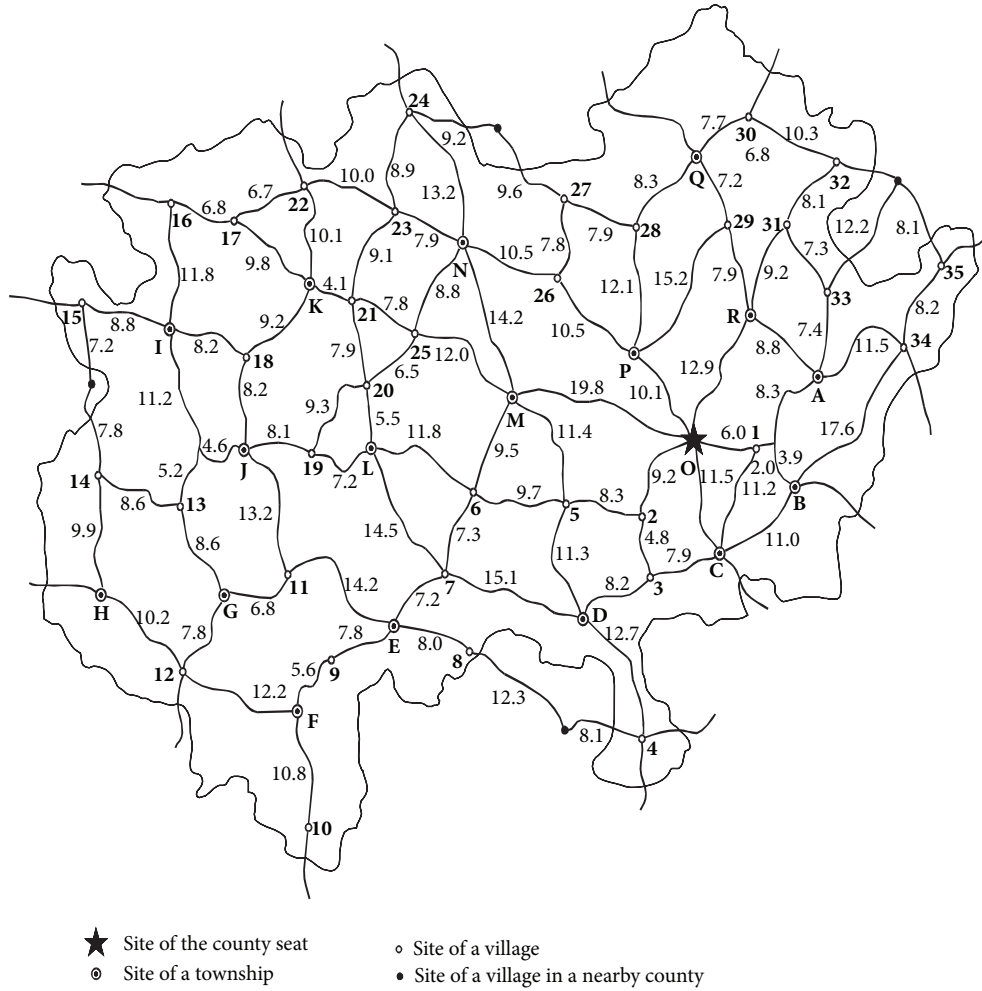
24
9.2
7.7
30
10.3
6.8
Q
8.3
7.2
32
8.1
12.2
8.1
35
8.2
34
11.5
10.0
8.9
13.2
9.6
27
6.7
22
16
6.8
17
10.1
23
9.1
7.9
N
10.5
7.8
26
7.9
28
12.1
29
15.2
7.9
31
9.2
7.3
33
7.4
R
8.8
A
8.3
17.6
11.8
9.8
K
4.1
21
7.8
8.8
14.2
10.5
P
12.9
10.1
15
8.8
I
8.2
9.2
18
7.2
7.9
25
12.0
6.5
20
M
19.8
O
6.0
1
2.0
3.9
11.5
11.2
B
11.2
8.2
9.3
5.5
11.8
11.4
9.2
7.8
4.6
J
8.1
19
7.2
L
9.5
6
9.7
5
8.3
2
4.8
7.9
C
11.0
14
8.6
5.2
13
13.2
14.5
7.3
11.3
8.2
3
9.9
8.6
11
14.2
7
15.1
D
12.7
H
10.2
G
6.8
7.2
7.8
E
8.0
8
7.8
5.6
9
12
12.2
F
12.3
8.1
4
10.8
10

Site of the county seat
Site of a township
Site of a village
Site of a village in a nearby county